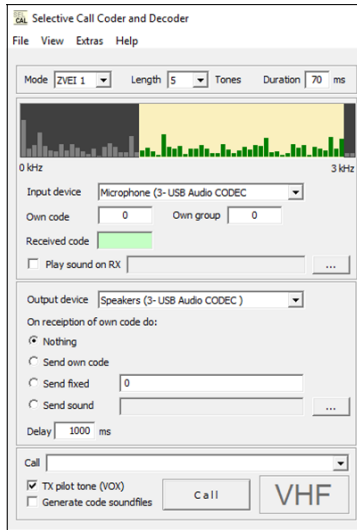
CAL Selective Call Coder and Decoder

File View Extras Help

Mode ZVEI 1 Length 5 Tones Duration 70 ms

0 kHz 3 kHz

Input device Microphone (3- USB Audio CODEC

Own code 0 Own group 0

Received code

Play sound on RX ...

Output device Speakers (3- USB Audio CODEC )

On reception of own code do:

Nothing

Send own code

Send fixed 0

Send sound ...

Delay 1000 ms

Call

TX pilot tone (VOX)

Generate code soundfiles

Call

VHF